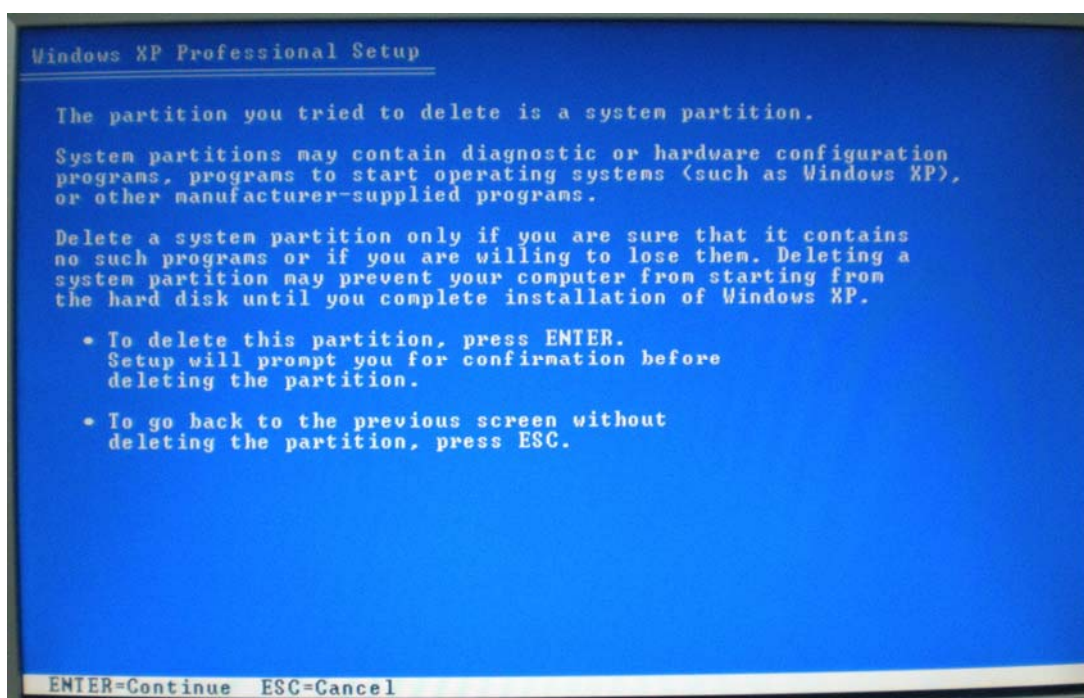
Windows XP Professional Setup

The partition you tried to delete is a system partition.

System partitions may contain diagnostic or hardware configuration programs, programs to start operating systems (such as Windows XP), or other manufacturer-supplied programs.

Delete a system partition only if you are sure that it contains no such programs or if you are willing to lose them. Deleting a system partition may prevent your computer from starting from the hard disk until you complete installation of Windows XP.

• To delete this partition, press ENTER.
Setup will prompt you for confirmation before deleting the partition.

• To go back to the previous screen without deleting the partition, press ESC.

ENTER=Continue ESC=Cancel